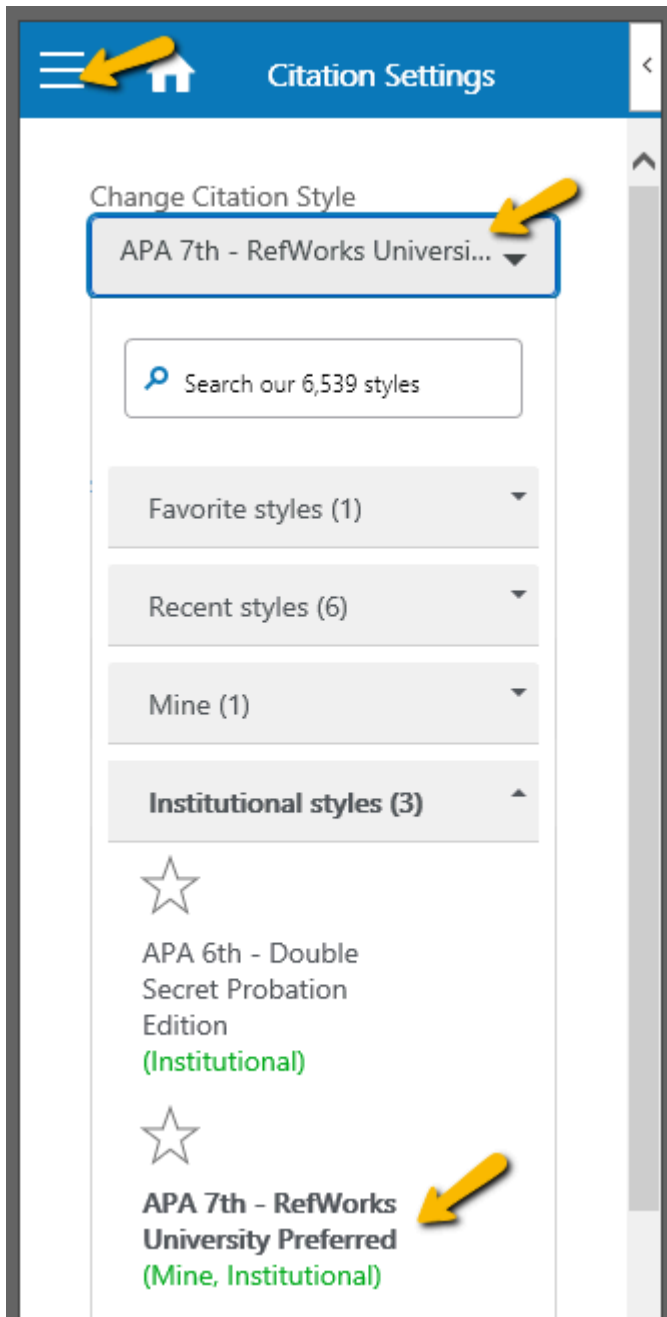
Citation Settings

Change Citation Style

APA 7th - RefWorks Universi...

Search our 6,539 styles

Favorite styles (1)

Recent styles (6)

Mine (1)

Institutional styles (3)

APA 6th - Double Secret Probation Edition
(Institutional)

APA 7th - RefWorks University Preferred
(Mine, Institutional)